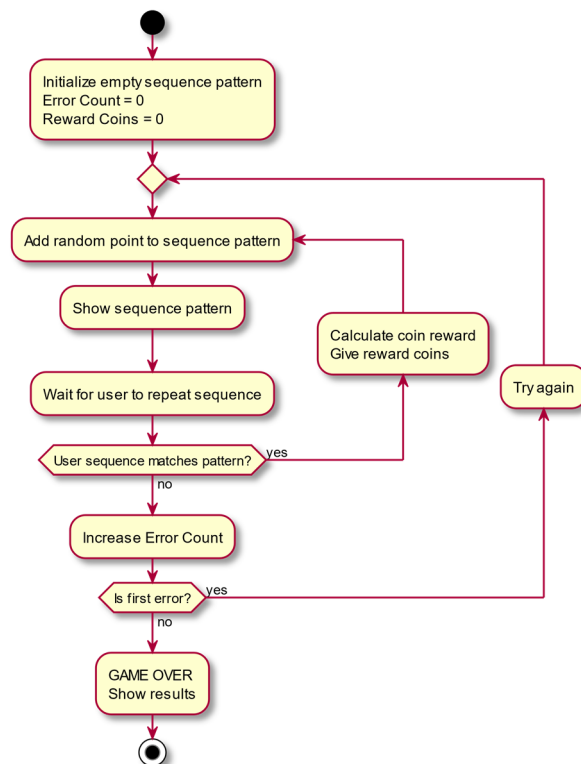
Initialize empty sequence pattern
Error Count = 0
Reward Coins = 0

Add random point to sequence pattern

Show sequence pattern

Calculate coin reward
Give reward coins

Try again

Wait for user to repeat sequence

User sequence matches pattern?

yes

no

Increase Error Count

Is first error?

yes

no

GAME OVER
Show results